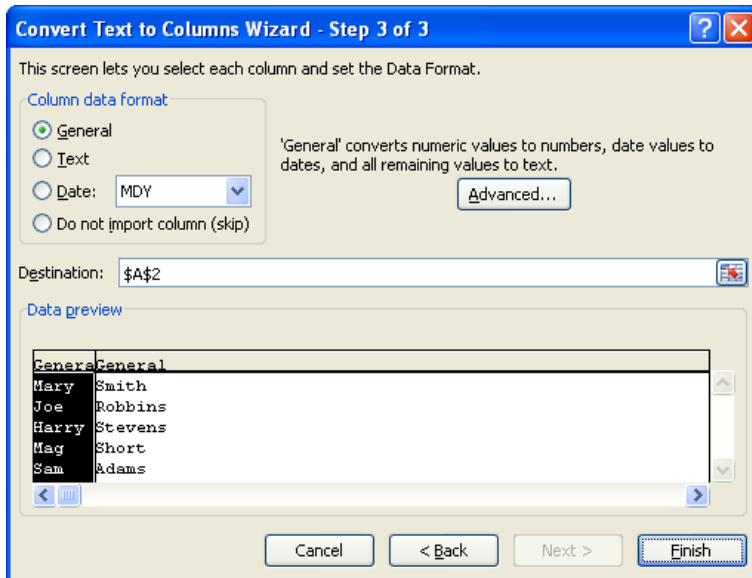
Convert Text to Columns Wizard - Step 3 of 3

This screen lets you select each column and set the Data Format.

Column data format

General

Text

Date: MDY

Do not import column (skip)

'General' converts numeric values to numbers, date values to dates, and all remaining values to text.

Advanced...

Destination: $A$2

Data preview

| GeneraGeneral | |
|---|---|
| Mary | Smith |
| Joe | Robbins |
| Harry | Stevens |
| Mag | Short |
| Sam | Adams |

Cancel

< Back

Next >

Finish